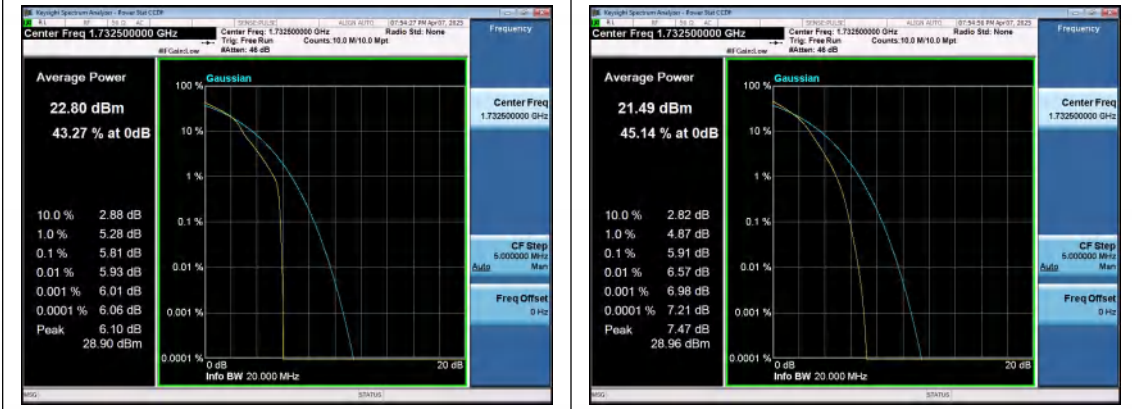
Keysight Spectrum Analyzer - Power Stat CCDF
RL RF 50 Ω AC SENSE:PULSE ALIGN AUTO 07:54:27 PM Apr07, 2025
Center Freq 1.732500000 GHz
Center Freq: 1.732500000 GHz Trig: Free Run #Atten: 46 dB
Counts:10.0 M/10.0 Mpt
Radio Std: None
#IFGain:Low
Frequency

Average Power
22.80 dBm
43.27 % at 0dB

| | |
|---|---|
| 10.0 % | 2.88 dB |
| 1.0 % | 5.28 dB |
| 0.1 % | 5.81 dB |
| 0.01 % | 5.93 dB |
| 0.001 % | 6.01 dB |
| 0.0001 % | 6.06 dB |
| Peak | 6.10 dB |

28.90 dBm

Gaussian
100 %
10 %
1 %
0.1 %
0.01 %
0.001 %
0.0001 %
0 dB
20 dB
Info BW 20.000 MHz

Center Freq
1.732500000 GHz
CF Step
5.000000 MHz
Auto Man
Freq Offset
0 Hz
MSG STATUS

Keysight Spectrum Analyzer - Power Stat CCDF
RL RF 50 Ω AC SENSE:PULSE ALIGN AUTO 07:54:56 PM Apr07, 2025
Center Freq 1.732500000 GHz
Center Freq: 1.732500000 GHz Trig: Free Run #Atten: 46 dB
Counts:10.0 M/10.0 Mpt
Radio Std: None
#IFGain:Low
Frequency

Average Power
21.49 dBm
45.14 % at 0dB

| | |
|---|---|
| 10.0 % | 2.82 dB |
| 1.0 % | 4.87 dB |
| 0.1 % | 5.91 dB |
| 0.01 % | 6.57 dB |
| 0.001 % | 6.98 dB |
| 0.0001 % | 7.21 dB |
| Peak | 7.47 dB |

28.96 dBm

Gaussian
100 %
10 %
1 %
0.1 %
0.01 %
0.001 %
0.0001 %
0 dB
20 dB
Info BW 20.000 MHz

Center Freq
1.732500000 GHz
CF Step
5.000000 MHz
Auto Man
Freq Offset
0 Hz
MSG STATUS